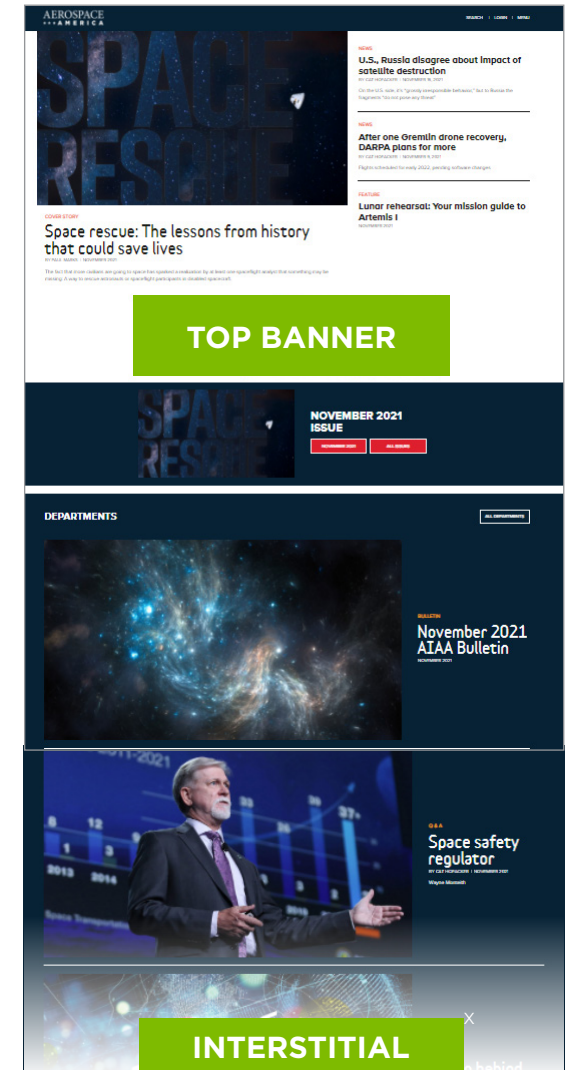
AEROSPACE AMERICA

SEARCH | LOGIN | MENU

SPACE RESCUE

COVER STORY

Space rescue: The lessons from history that could save lives

BY PAUL MARKS | NOVEMBER 2021

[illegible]

NEWS

U.S., Russia disagree about impact of satellite destruction

BY CAT HOFACKER | NOVEMBER 18, 2021

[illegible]

NEWS

After one Gremlin drone recovery, DARPA plans for more

BY CAT HOFACKER | NOVEMBER 9, 2021

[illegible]

FEATURE

Lunar rehearsal: Your mission guide to Artemis I

NOVEMBER 2021

TOP BANNER

SPACE RESCUE

NOVEMBER 2021 ISSUE

NOVEMBER 2021 | ALL ISSUES

DEPARTMENTS

ALL DEPARTMENTS

BULLETIN

November 2021 AIAA Bulletin

NOVEMBER 2021

Q&A

Space safety regulator

BY CAT HOFACKER | NOVEMBER 2021

Wayne Monteith

INTERSTITIAL

X